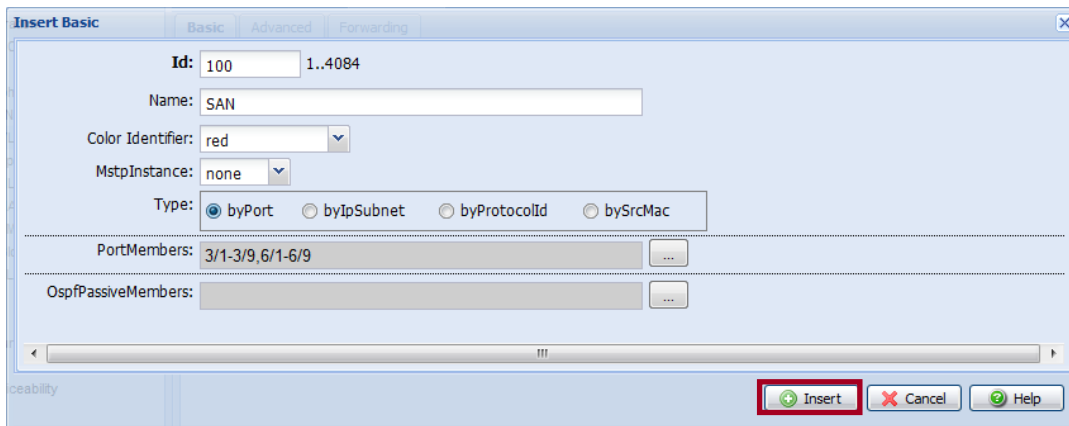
Insert Basic

Basic | Advanced | Forwarding

Id: 100 1..4084

Name: SAN

Color Identifier: red

MstpInstance: none

Type: byPort byIpSubnet byProtocolId bySrcMac

PortMembers: 3/1-3/9,6/1-6/9 ...

OspfPassiveMembers: ...

ceability

Insert Cancel Help